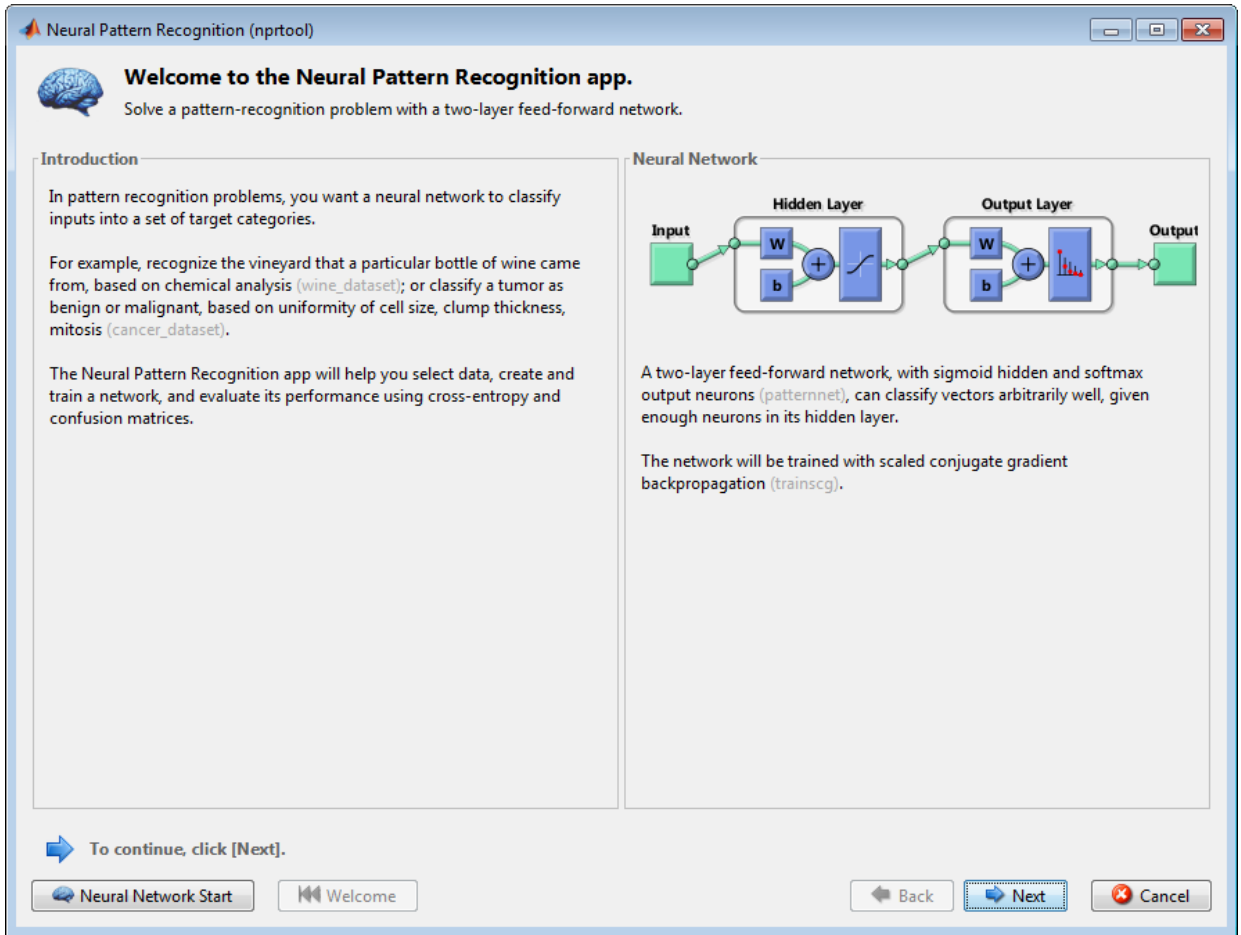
Neural Pattern Recognition (nprtool)

Welcome to the Neural Pattern Recognition app.

Solve a pattern-recognition problem with a two-layer feed-forward network.

Introduction

In pattern recognition problems, you want a neural network to classify inputs into a set of target categories.

For example, recognize the vineyard that a particular bottle of wine came from, based on chemical analysis (wine_dataset); or classify a tumor as benign or malignant, based on uniformity of cell size, clump thickness, mitosis (cancer_dataset).

The Neural Pattern Recognition app will help you select data, create and train a network, and evaluate its performance using cross-entropy and confusion matrices.

Neural Network

Hidden Layer

Output Layer

Input

W

b

W

b

Output

A two-layer feed-forward network, with sigmoid hidden and softmax output neurons (patternnet), can classify vectors arbitrarily well, given enough neurons in its hidden layer.

The network will be trained with scaled conjugate gradient backpropagation (trainscg).

To continue, click [Next].

Neural Network Start

Welcome

Back

Next

Cancel